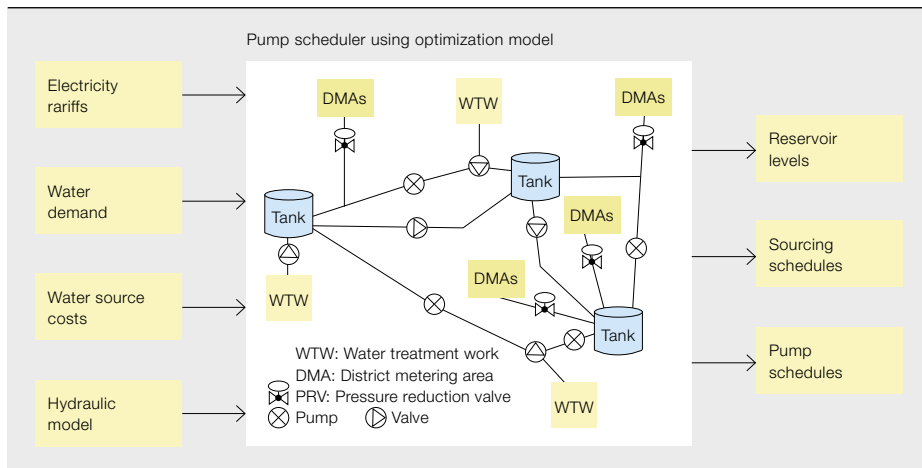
Pump scheduler using optimization model

Electricity rariffs

Water demand

Water source costs

Hydraulic model

DMAs

WTW

DMAs

Tank

Tank

DMAs

DMAs

WTW

Tank

WTW

WTW: Water treatment work
DMA: District metering area
PRV: Pressure reduction valve
Pump Valve

Reservoir levels

Sourcing schedules

Pump schedules